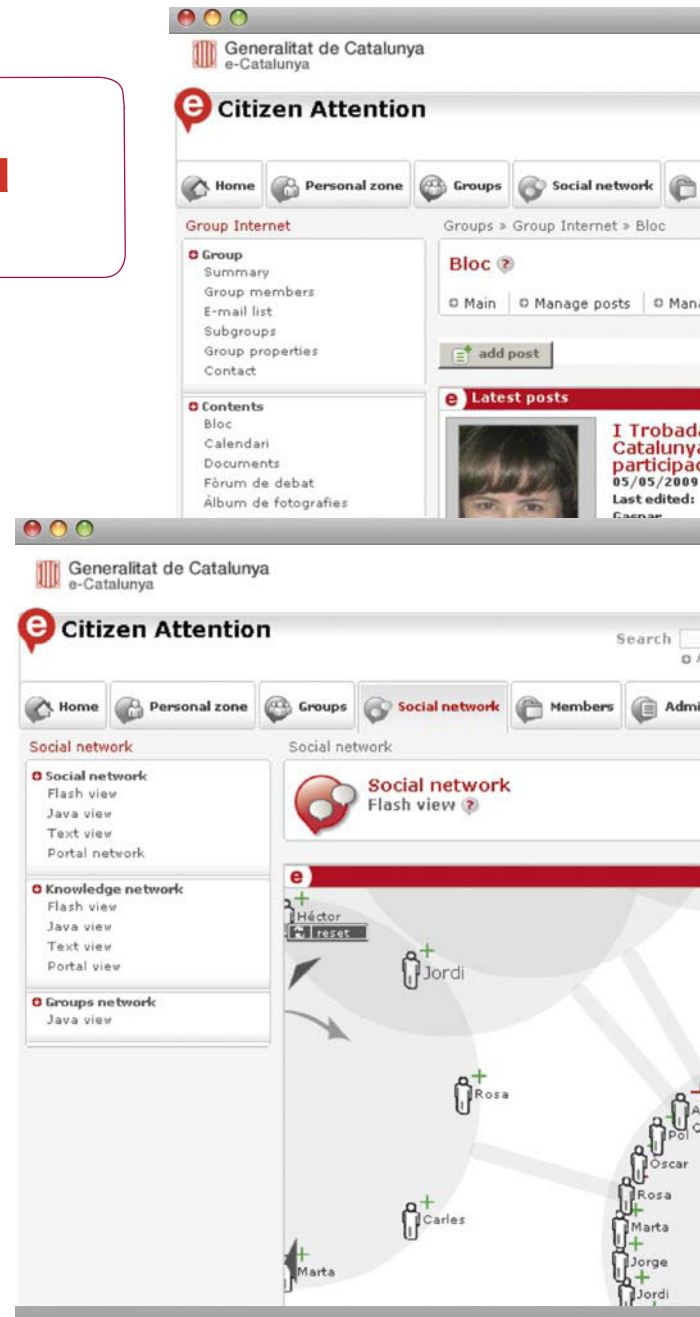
Generalitat de Catalunya
e-Catalunya

Citizen Attention

Home | Personal zone | Groups | Social network

Group Internet

Groups » Group Internet » Bloc

Group
Summary
Group members
E-mail list
Subgroups
Group properties
Contact

Bloc

Main | Manage posts | Mana

add post

Contents
Bloc
Calendari
Documents
Fòrum de debat
Àlbum de fotografies

Latest posts

I Trobada
Catalunya
participac
05/05/2009
Last edited:
Gaspar

Generalitat de Catalunya
e-Catalunya

Citizen Attention

Search

Home | Personal zone | Groups | Social network | Members | Admi

Social network

Social network

Social network
Flash view
Java view
Text view
Portal network

Social network
Flash view

Knowledge network
Flash view
Java view
Text view
Portal view

Groups network
Java view

Héctor
reset
Jordi
Rosa
Pol
Oscar
Rosa
Marta
Jorge
Jordi
Carles
Marta